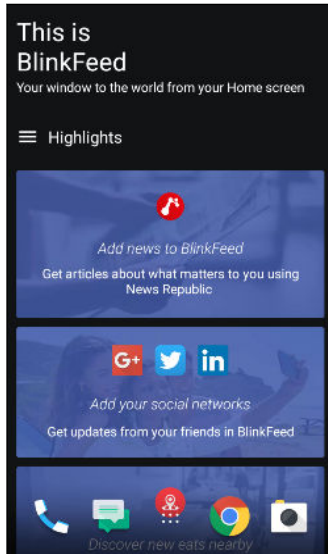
This is BlinkFeed
Your window to the world from your Home screen

Highlights

Add news to BlinkFeed
Get articles about what matters to you using News Republic

G+ in
Add your social networks
Get updates from your friends in BlinkFeed

Discover new eats nearby